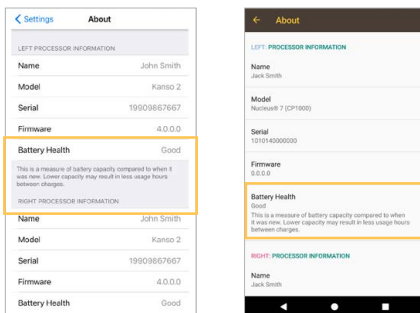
< Settings About

LEFT PROCESSOR INFORMATION

| | |
|---|---|
| Name | John Smith |
| Model | Kanso 2 |
| Serial | 19909867667 |
| Firmware | 4.0.0.0 |
| Battery Health | Good |

This is a measure of battery capacity compared to when it was new. Lower capacity may result in less usage hours between charges.

RIGHT PROCESSOR INFORMATION

| | |
|---|---|
| Name | John Smith |
| Model | Kanso 2 |
| Serial | 19909867667 |
| Firmware | 4.0.0.0 |
| Battery Health | Good |

← About

LEFT: PROCESSOR INFORMATION

Name
Jack Smith

Model
Nucleus® 7 (CP1000)

Serial
1010140000000

Firmware
0.0.0.0

Battery Health
Good
This is a measure of battery capacity compared to when it was new. Lower capacity may result in less usage hours between charges.

RIGHT: PROCESSOR INFORMATION

Name
Jack Smith